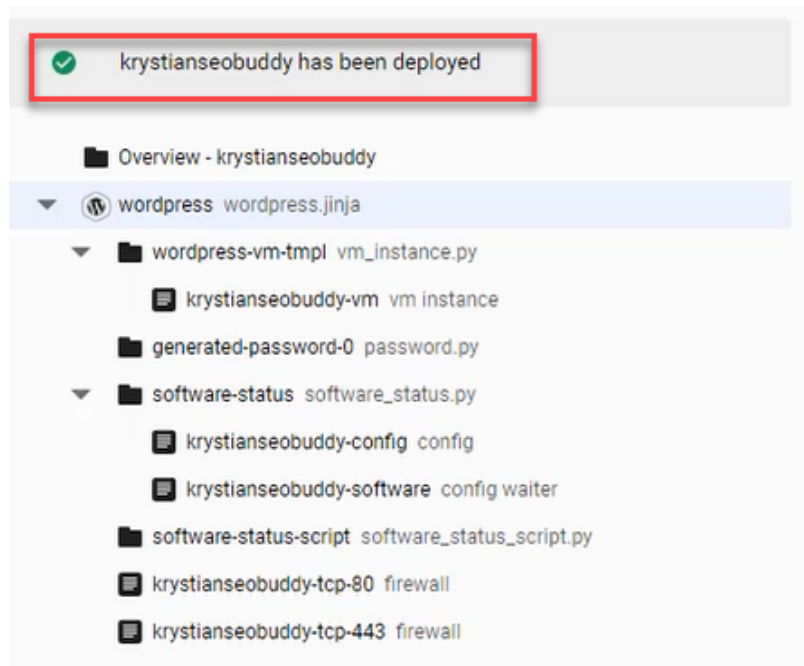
krystianseobuddy has been deployed

Overview - krystianseobuddy

wordpress wordpress.jinja

wordpress-vm-tmpl vm_instance.py

krystianseobuddy-vm vm instance

generated-password-0 password.py

software-status software_status.py

krystianseobuddy-config config

krystianseobuddy-software config waiter

software-status-script software_status_script.py

krystianseobuddy-tcp-80 firewall

krystianseobuddy-tcp-443 firewall